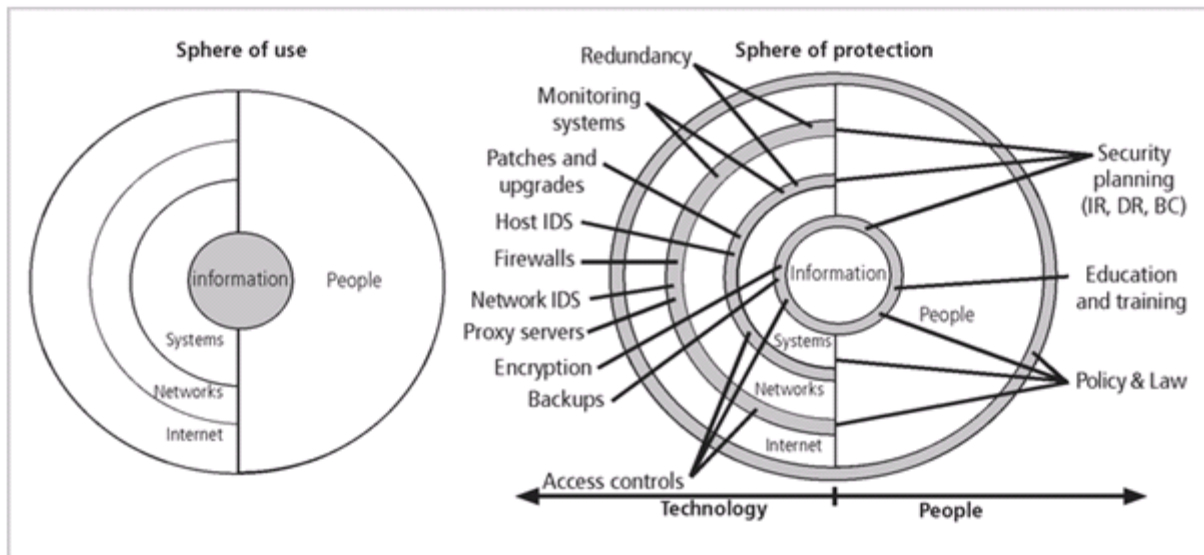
Sphere of use

information

People

Systems

Networks

Internet

Sphere of protection

Redundancy

Monitoring systems

Patches and upgrades

Host IDS

Firewalls

Network IDS

Proxy servers

Encryption

Backups

Access controls

Information

People

Systems

Networks

Internet

Security planning (IR, DR, BC)

Education and training

Policy & Law

Technology

People